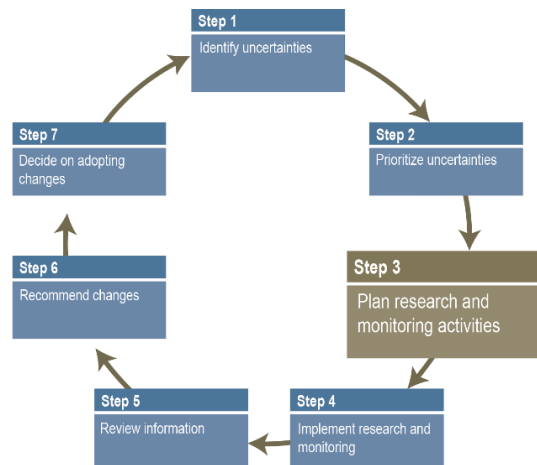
Step 1
Identify uncertainties

Step 2
Prioritize uncertainties

Step 3
Plan research and monitoring activities

Step 4
Implement research and monitoring

Step 5
Review information

Step 6
Recommend changes

Step 7
Decide on adopting changes